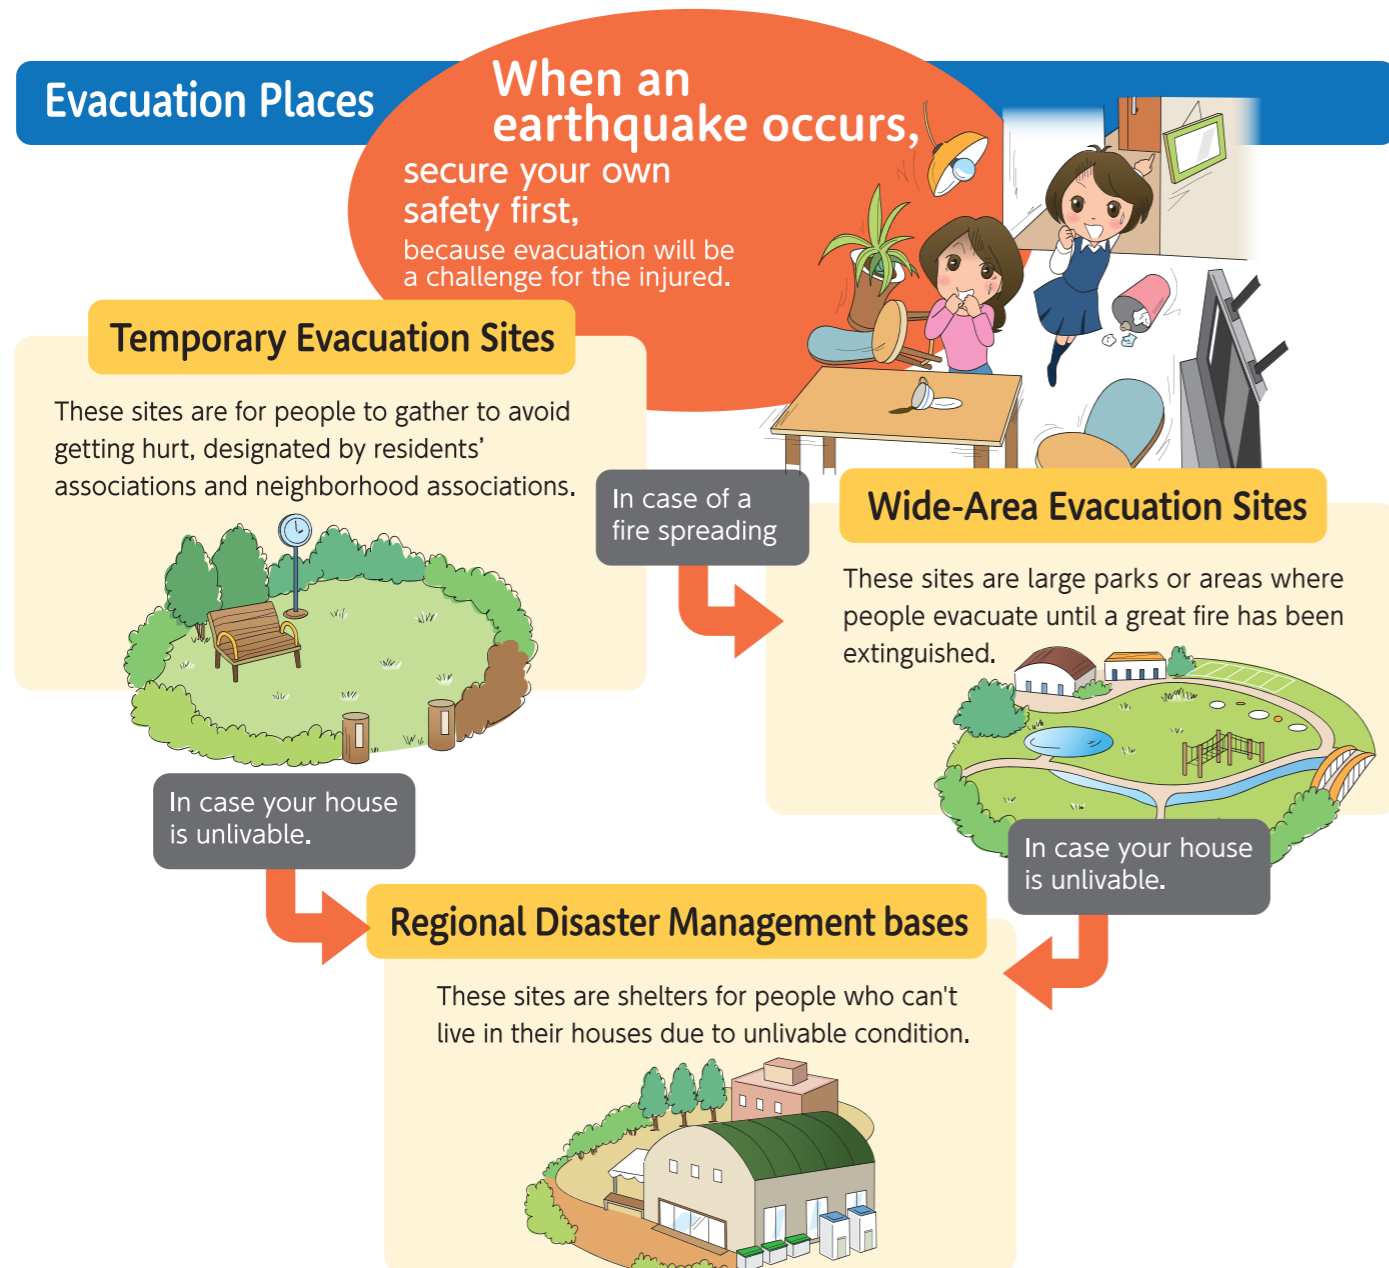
Evacuation Places

When an earthquake occurs,
secure your own safety first,
because evacuation will be a challenge for the injured.

Temporary Evacuation Sites

These sites are for people to gather to avoid getting hurt, designated by residents' associations and neighborhood associations.

In case of a fire spreading

Wide-Area Evacuation Sites

These sites are large parks or areas where people evacuate until a great fire has been extinguished.

In case your house is unlivable.

In case your house is unlivable.

Regional Disaster Management bases

These sites are shelters for people who can't live in their houses due to unlivable condition.